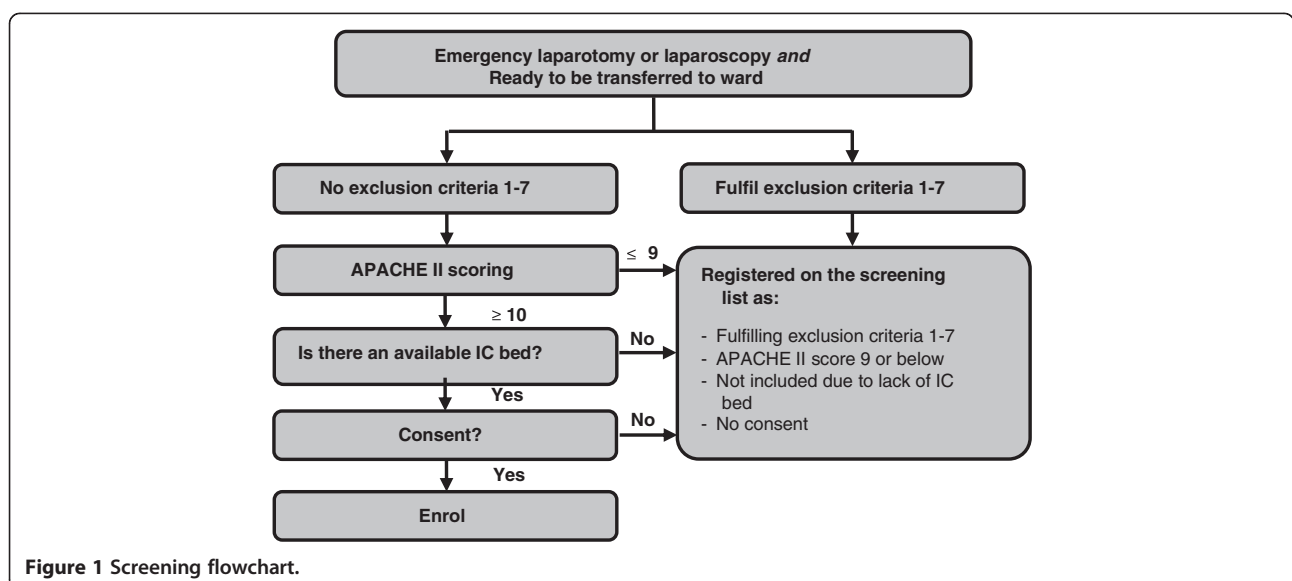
Emergency laparotomy or laparoscopy *and* Ready to be transferred to ward

No exclusion criteria 1-7

Fulfil exclusion criteria 1-7

APACHE II scoring

$\leq$ 9

Registered on the screening list as:

- Fulfilling exclusion criteria 1-7
- APACHE II score 9 or below
- Not included due to lack of IC bed
- No consent

$\geq$ 10

Is there an available IC bed?

No

Yes

Consent?

No

Yes

Enrol

**Figure 1** Screening flowchart.